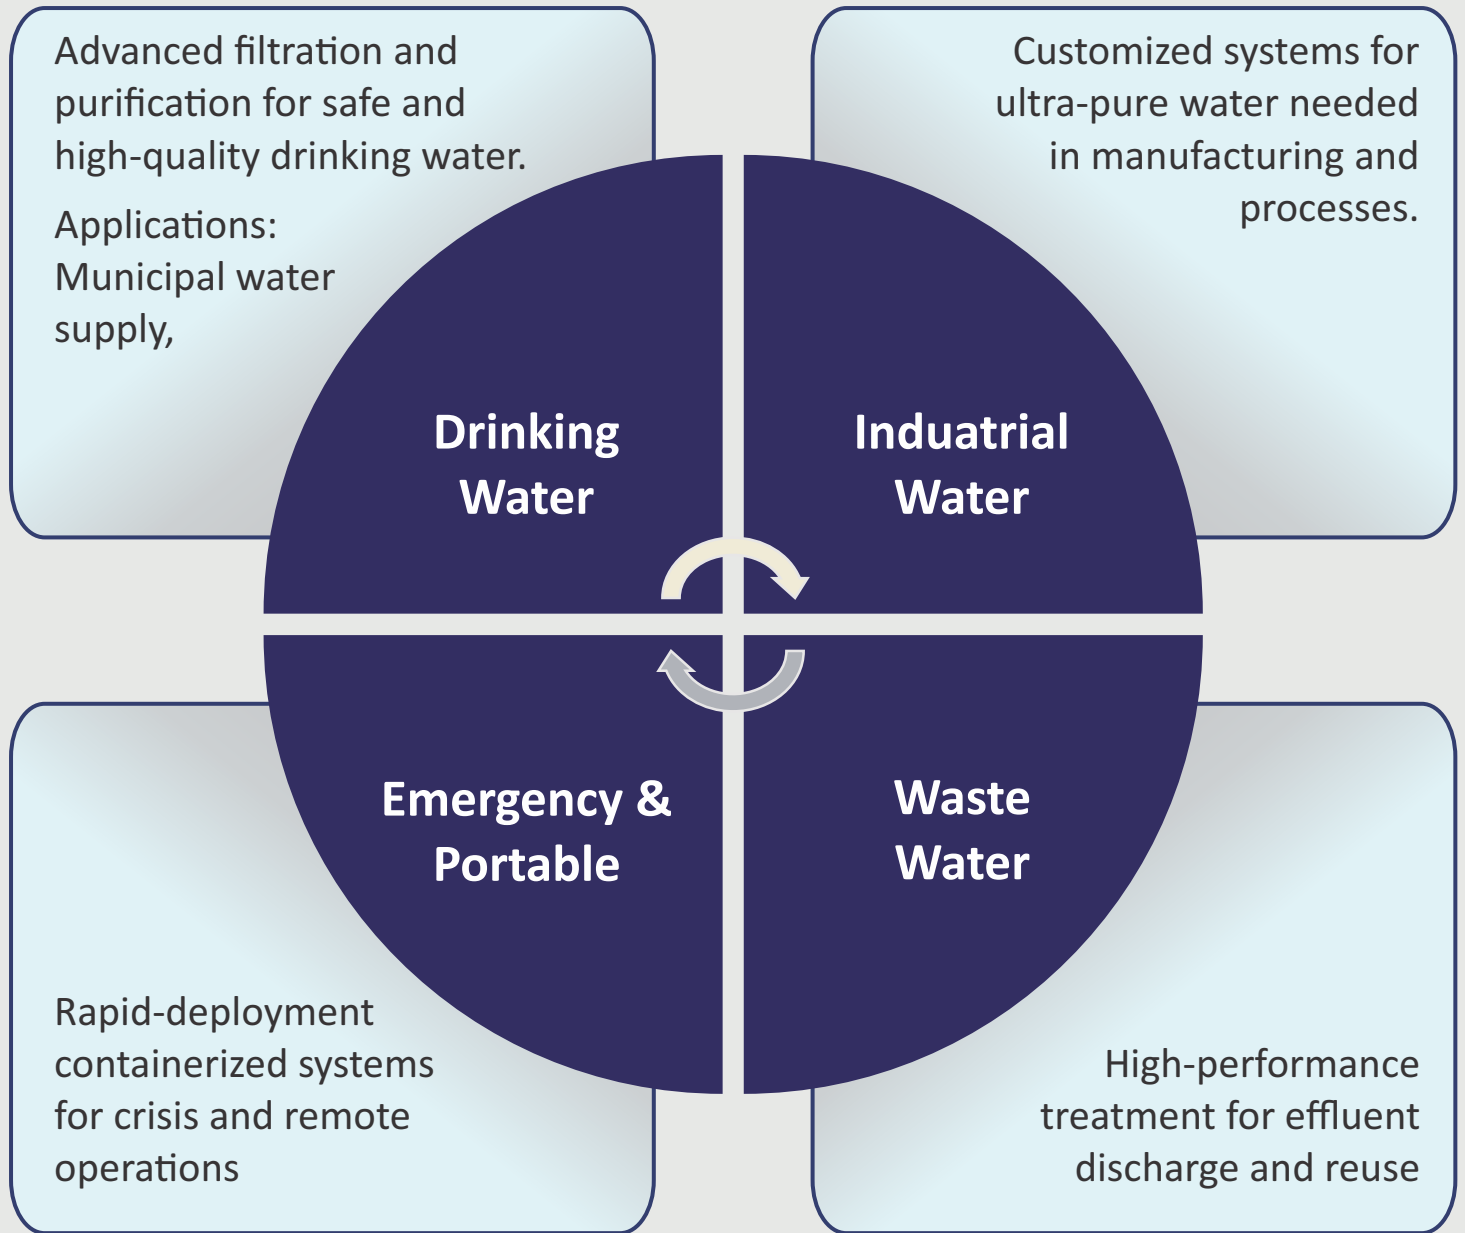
Advanced filtration and purification for safe and high-quality drinking water.

Applications: Municipal water supply,

Customized systems for ultra-pure water needed in manufacturing and processes.

Drinking Water

Induatrial Water

Emergency & Portable

Waste Water

Rapid-deployment containerized systems for crisis and remote operations

High-performance treatment for effluent discharge and reuse